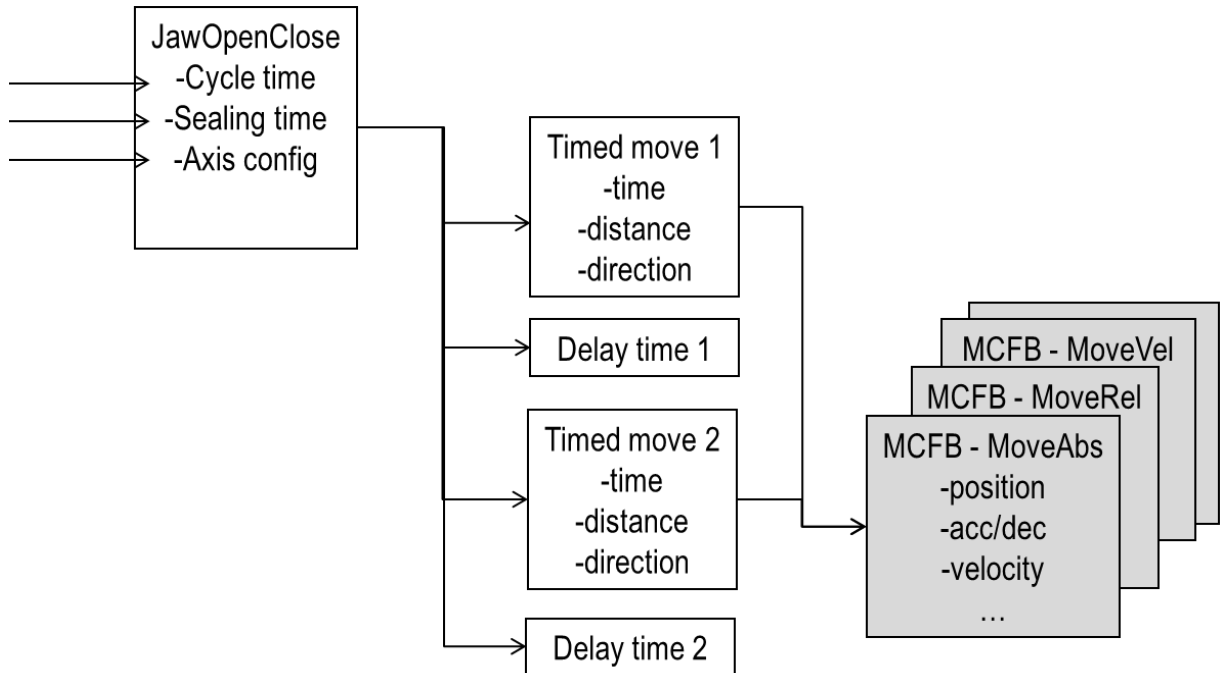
JawOpenClose
-Cycle time
-Sealing time
-Axis config

Timed move 1
-time
-distance
-direction

Delay time 1

Timed move 2
-time
-distance
-direction

Delay time 2

MCFB - MoveVel

MCFB - MoveRel

MCFB - MoveAbs
-position
-acc/dec
-velocity
…